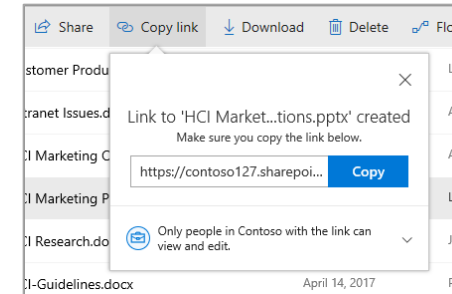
Share Copy link Download Delete Flo

stomer Produ

tranet Issues.d

I Marketing C

I Marketing P

I Research.do

I-Guidelines.docx April 14, 2017

Link to 'HCI Market...tions.pptx' created

Make sure you copy the link below.

https://contoso127.sharepoi... Copy

Only people in Contoso with the link can view and edit.